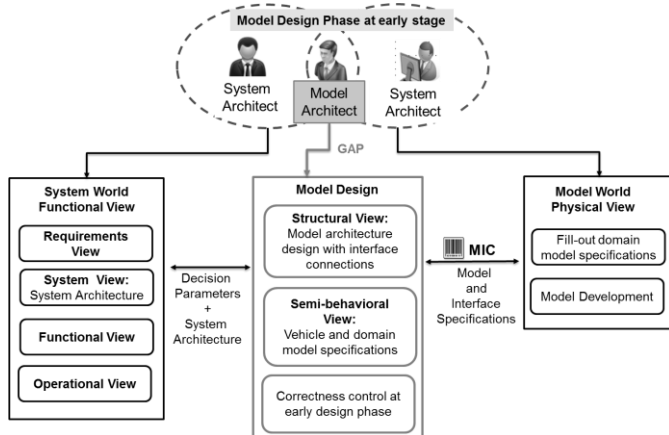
Model Design Phase at early stage

System Architect

Model Architect

System Architect

GAP

System World Functional View

Requirements View

System View: System Architecture

Functional View

Operational View

Decision Parameters + System Architecture

Model Design

Structural View: Model architecture design with interface connections

Semi-behavioral View: Vehicle and domain model specifications

Correctness control at early design phase

MIC

Model and Interface Specifications

Model World Physical View

Fill-out domain model specifications

Model Development